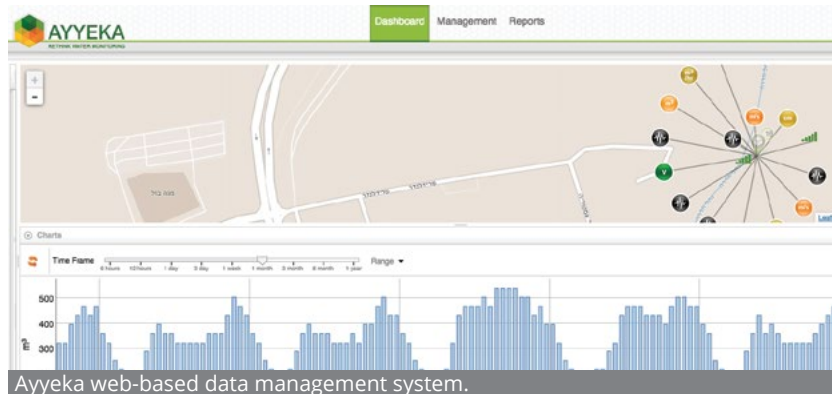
AYYEKA
RETHINK WATER MONITORING

Dashboard Management Reports

+
-

Charts

Time Frame 6 hours 12 hours 1 day 3 day 1 week 1 month 3 month 6 month 1 year Range

500
400
300

Ayyeka web-based data management system.